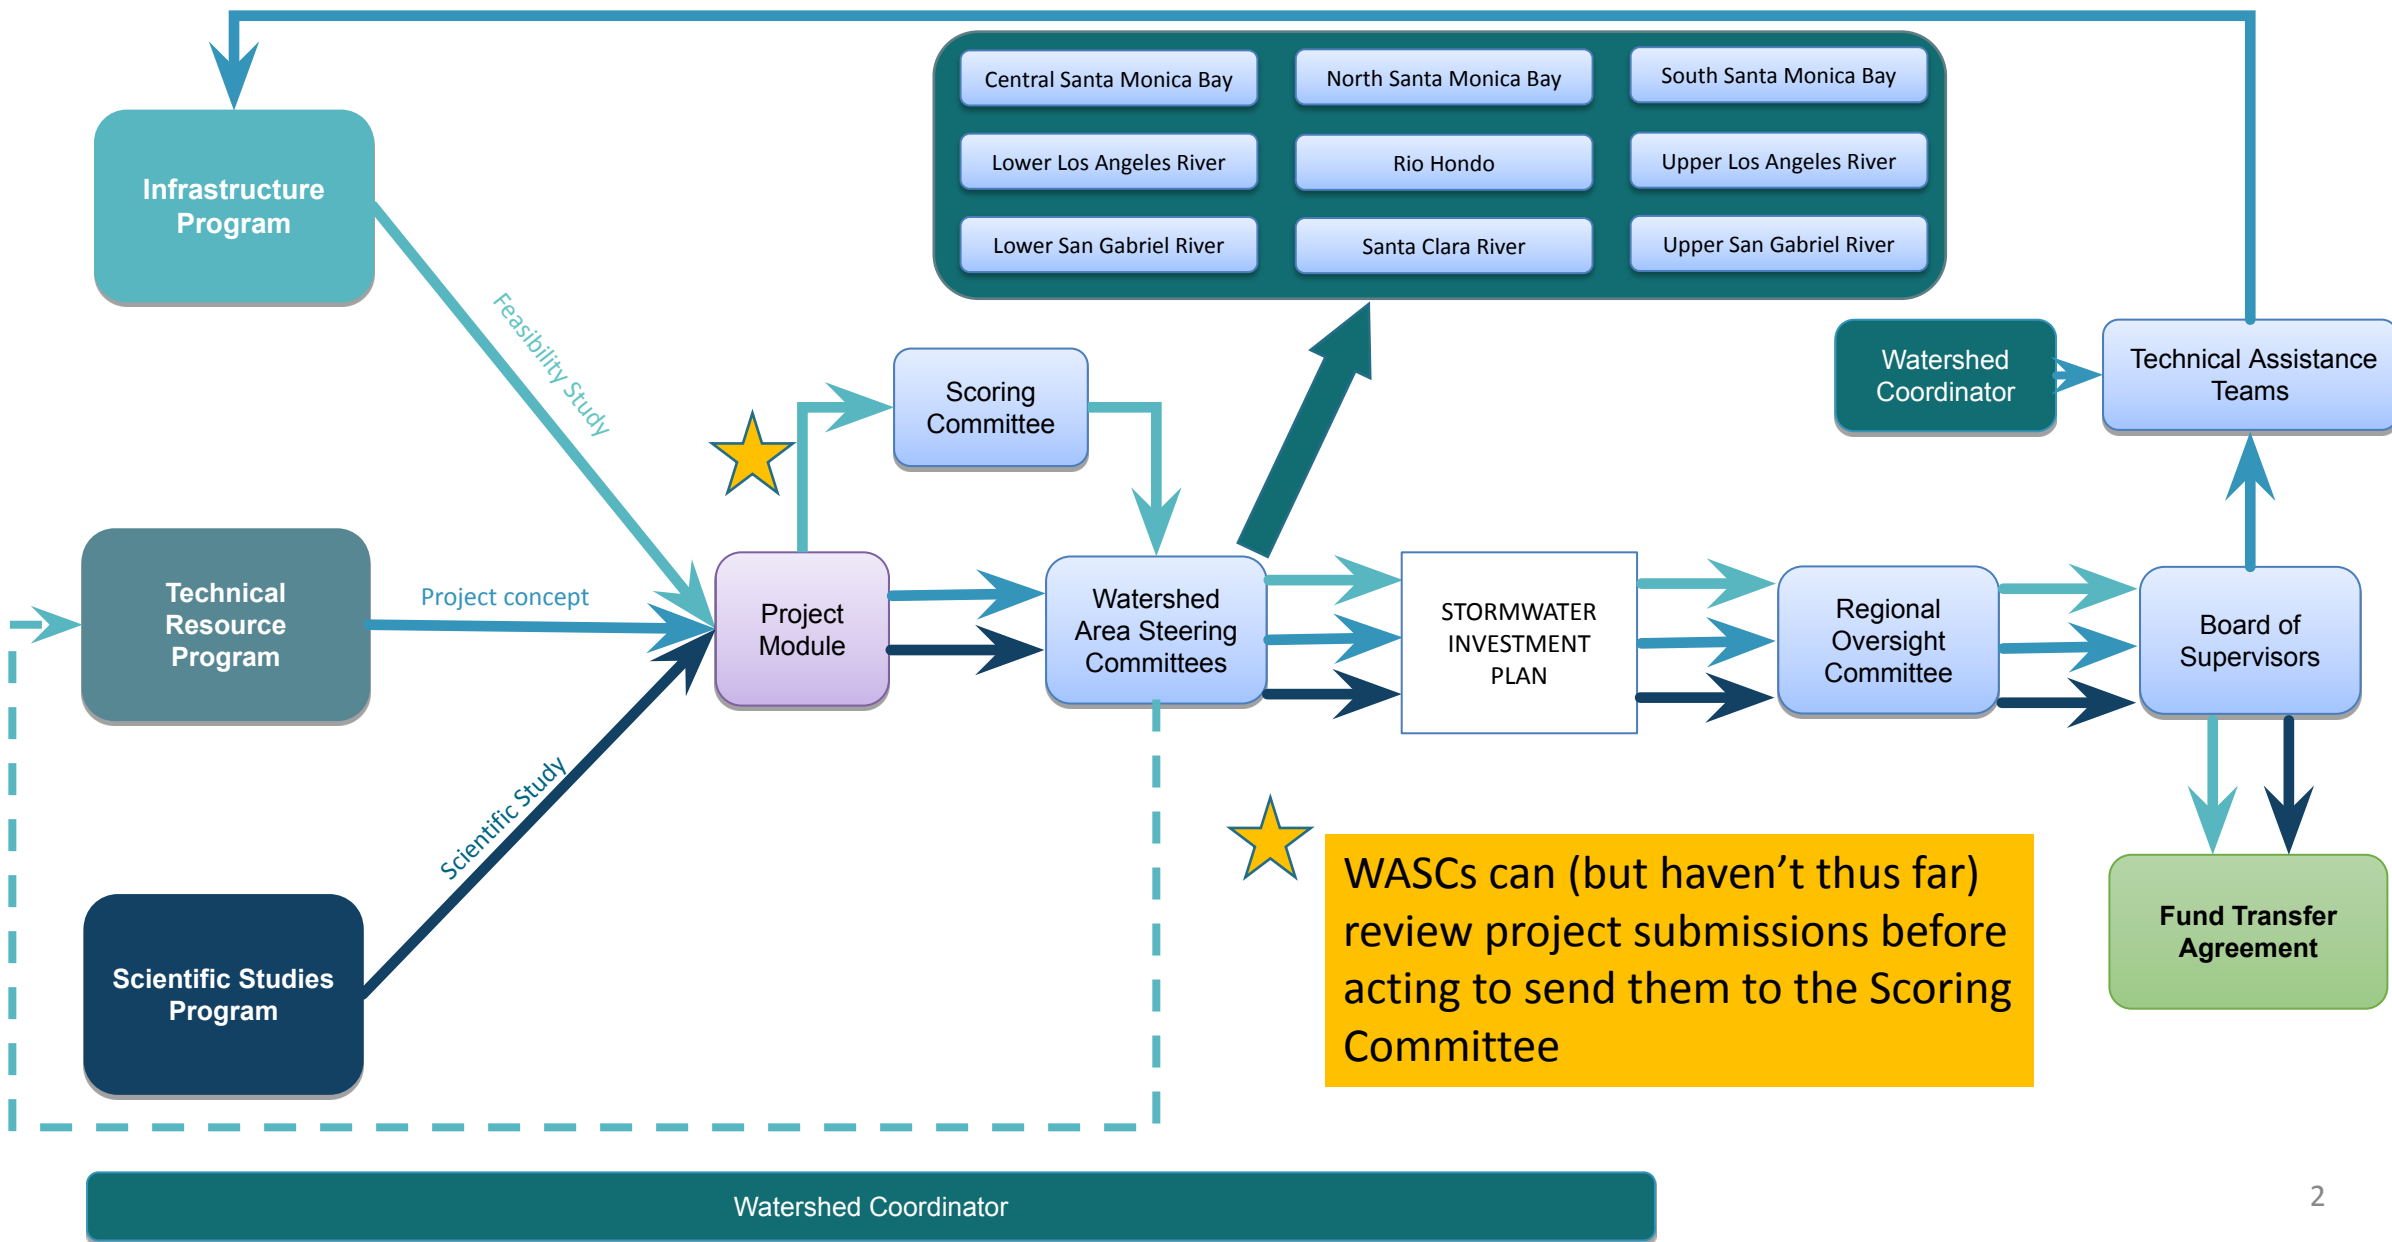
Central Santa Monica Bay

North Santa Monica Bay

South Santa Monica Bay

Lower Los Angeles River

Rio Hondo

Upper Los Angeles River

Lower San Gabriel River

Santa Clara River

Upper San Gabriel River

Infrastructure Program

Feasibility Study

Scoring Committee

Watershed Coordinator

Technical Assistance Teams

Technical Resource Program

Project concept

Project Module

Watershed Area Steering Committees

STORMWATER INVESTMENT PLAN

Regional Oversight Committee

Board of Supervisors

Scientific Study

Scientific Studies Program

WASCs can (but haven't thus far) review project submissions before acting to send them to the Scoring Committee

Fund Transfer Agreement

Watershed Coordinator

2